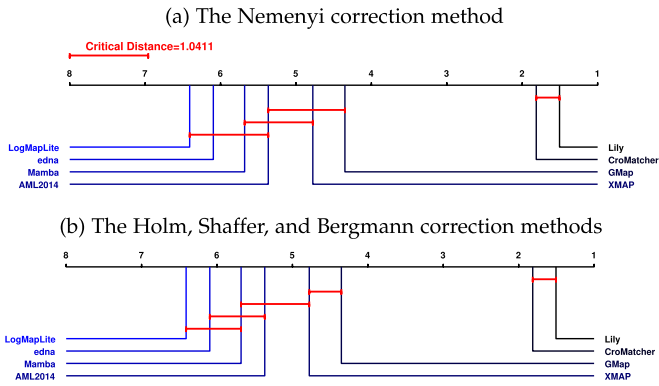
(a) The Nemenyi correction method

Critical Distance=1.0411

8 7 6 5 4 3 2 1

LogMapLite
edna
Mamba
AML2014

Lily
CroMatcher
GMap
XMAP

(b) The Holm, Shaffer, and Bergmann correction methods

8 7 6 5 4 3 2 1

LogMapLite
edna
Mamba
AML2014

Lily
CroMatcher
GMap
XMAP